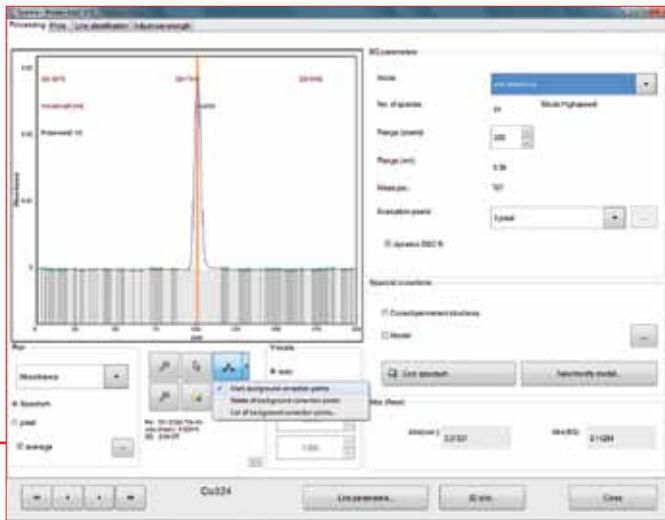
Processing | Plots | Line identification | Adjust wavelength

BG parameters

Mode

No. of spectra: 24

Mode Highspeed

Range (points) 200

Range (nm) 0.56

Mean pix 101

Evaluation pixels 3 pixel

Absorbance

Spectrum

pixel

average

Y-scale

auto

Mark background correction points

Delete all background correction points

List of background correction points...

Spectral corrections

Correct permanent structures

Model

Edit spectrum

Fit model...

Cu324

Line parameters...

Close